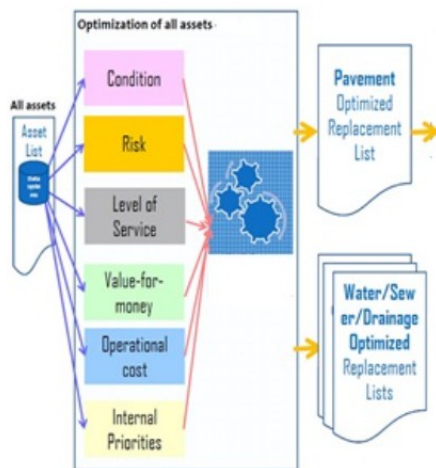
Optimization of all assets

All assets

Asset List

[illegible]

Condition

Risk

Level of Service

Value-for-money

Operational cost

Internal Priorities

Pavement Optimized Replacement List

Water/Sewer/Drainage Optimized Replacement Lists